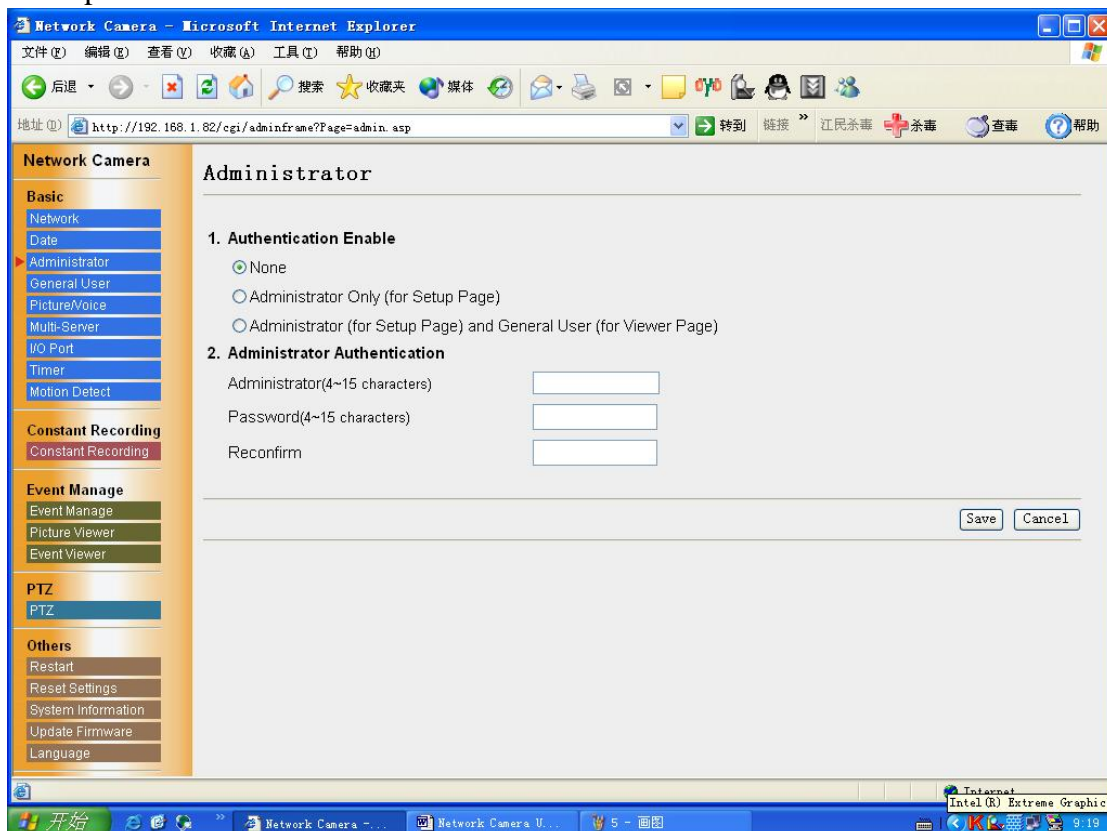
Network Camera - Microsoft Internet Explorer

文件(F) 编辑(E) 查看(V) 收藏(A) 工具(T) 帮助(H)

后退 搜索 收藏夹 媒体

地址(D) http://192.168.1.82/cgi/adminframe?Page=admin.asp 转到 链接 » 江民杀毒 杀毒 查毒 帮助

Network Camera

Basic
Network
Date
Administrator
General User
Picture/Voice
Multi-Server
I/O Port
Timer
Motion Detect

Constant Recording
Constant Recording

Event Manage
Event Manage
Picture Viewer
Event Viewer

PTZ
PTZ

Others
Restart
Reset Settings
System Information
Update Firmware
Language

Administrator

1. Authentication Enable

None

Administrator Only (for Setup Page)

Administrator (for Setup Page) and General User (for Viewer Page)

2. Administrator Authentication

Administrator(4~15 characters)

Password(4~15 characters)

Reconfirm

Save Cancel

Internet
Intel(R) Extreme Graphic

开始 Network Camera -... Network Camera U... 5 - 画图 9:19